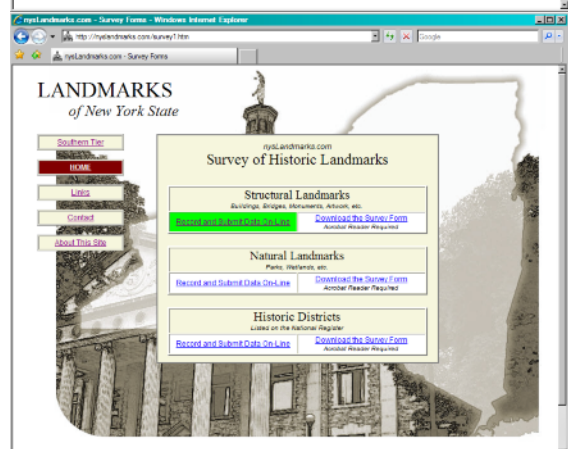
nysLandmarks.com - Survey Forms - Windows Internet Explorer

http://nyslandmarks.com/survey1.htm

Google

nysLandmarks.com - Survey Forms

LANDMARKS
of New York State

Southern Tier

HOME

Links

Contact

About This Site

nysLandmarks.com
Survey of Historic Landmarks

Structural Landmarks
Buildings, Bridges, Monuments, Artwork, etc.

| Record and Submit Data On-Line | Download the Survey Form Acrobat Reader Required |
|---|---|

Natural Landmarks
Parks, Wetlands, etc.

| Record and Submit Data On-Line | Download the Survey Form Acrobat Reader Required |
|---|---|

Historic Districts
Listed on the National Register

| Record and Submit Data On-Line | Download the Survey Form Acrobat Reader Required |
|---|---|